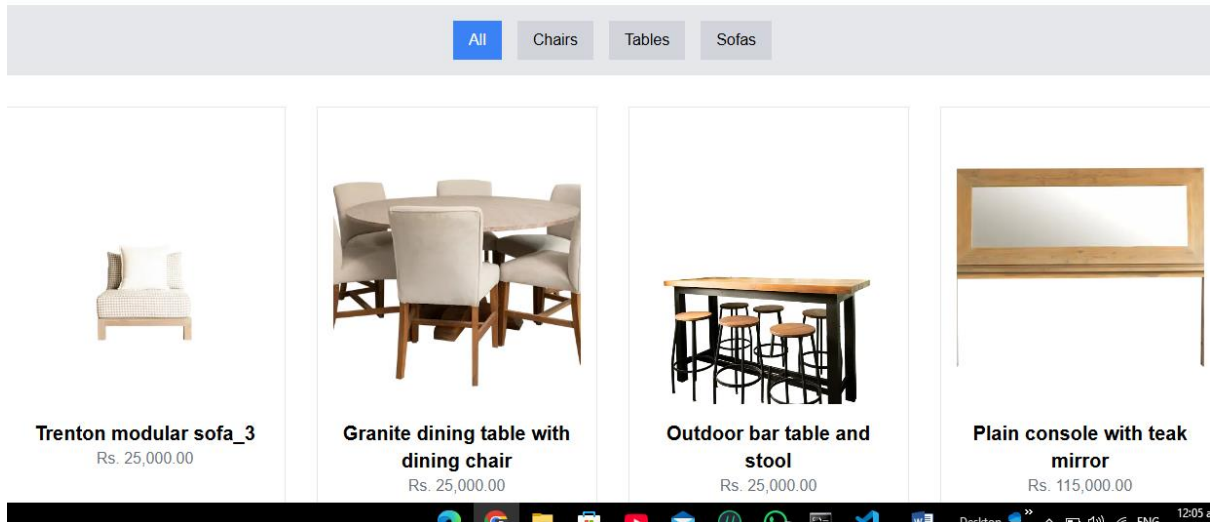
All Chairs Tables Sofas

Trenton modular sofa_3
Rs. 25,000.00

Granite dining table with dining chair
Rs. 25,000.00

Outdoor bar table and stool
Rs. 25,000.00

Plain console with teak mirror
Rs. 115,000.00

Desktop ENG 12:05 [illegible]